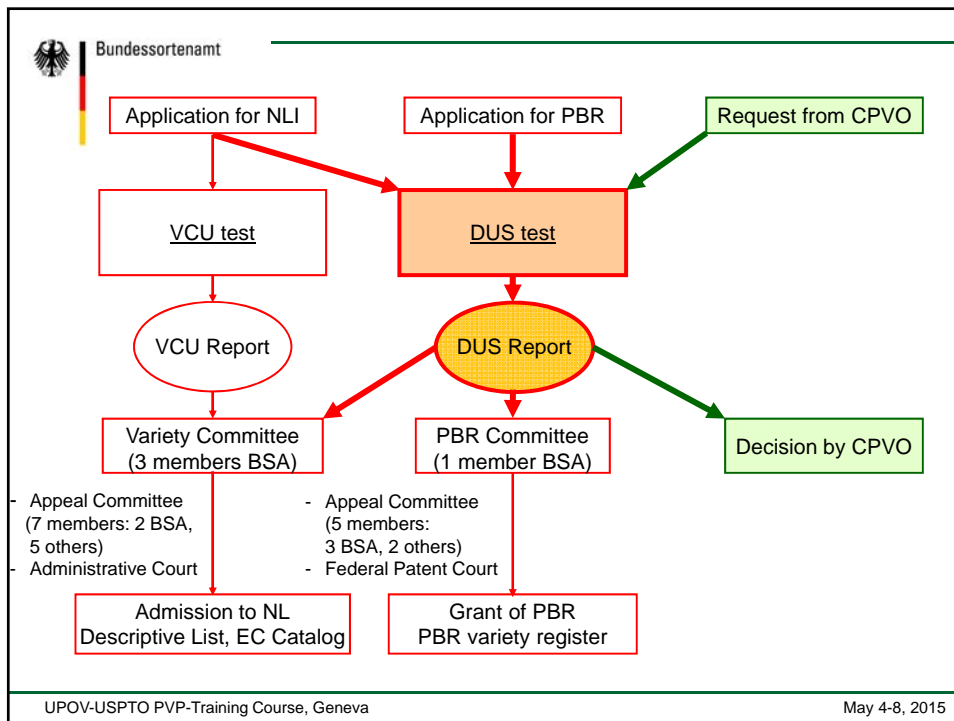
Bundessortenamt

Application for NLI

Application for PBR

Request from CPVO

VCU test

DUS test

VCU Report

DUS Report

Variety Committee (3 members BSA)

PBR Committee (1 member BSA)

Decision by CPVO

- Appeal Committee (7 members: 2 BSA, 5 others)
- Administrative Court

- Appeal Committee (5 members: 3 BSA, 2 others)
- Federal Patent Court

Admission to NL
Descriptive List, EC Catalog

Grant of PBR
PBR variety register

UPOV-USPTO PVP-Training Course, Geneva

May 4-8, 2015